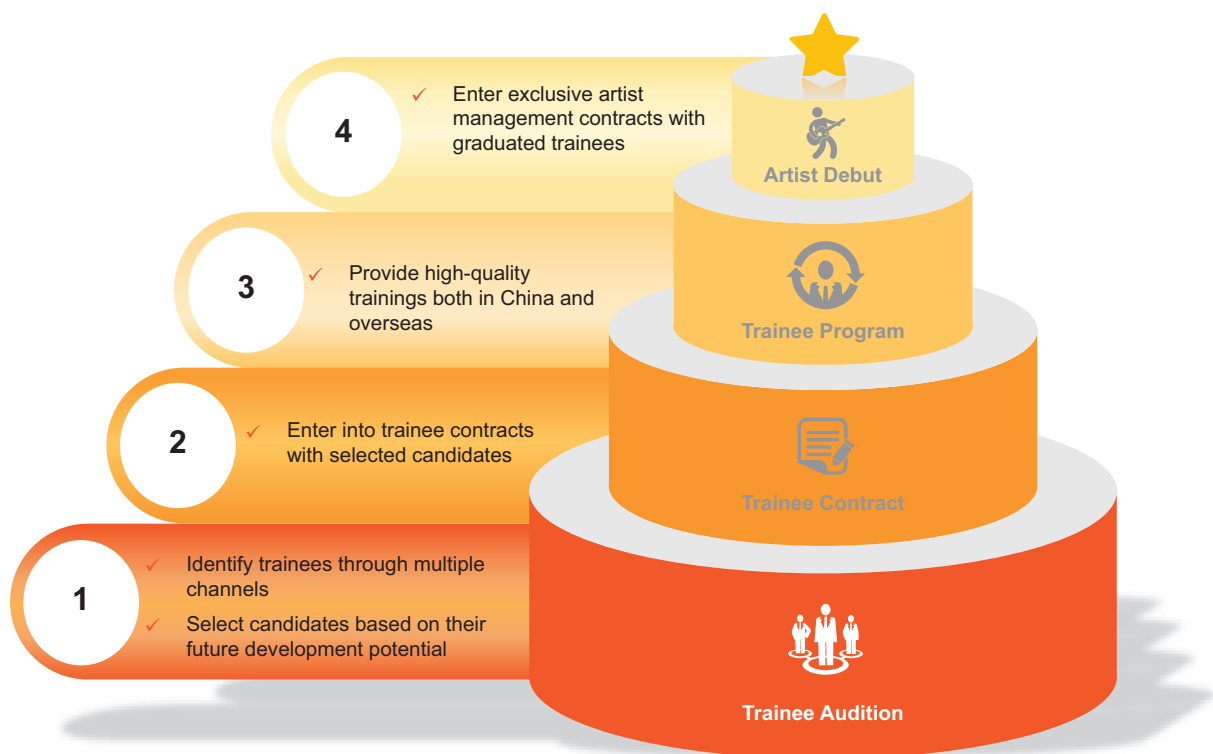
4

✓ Enter exclusive artist management contracts with graduated trainees

Artist Debut

3

✓ Provide high-quality trainings both in China and overseas

Trainee Program

2

✓ Enter into trainee contracts with selected candidates

Trainee Contract

1

✓ Identify trainees through multiple channels

✓ Select candidates based on their future development potential

Trainee Audition